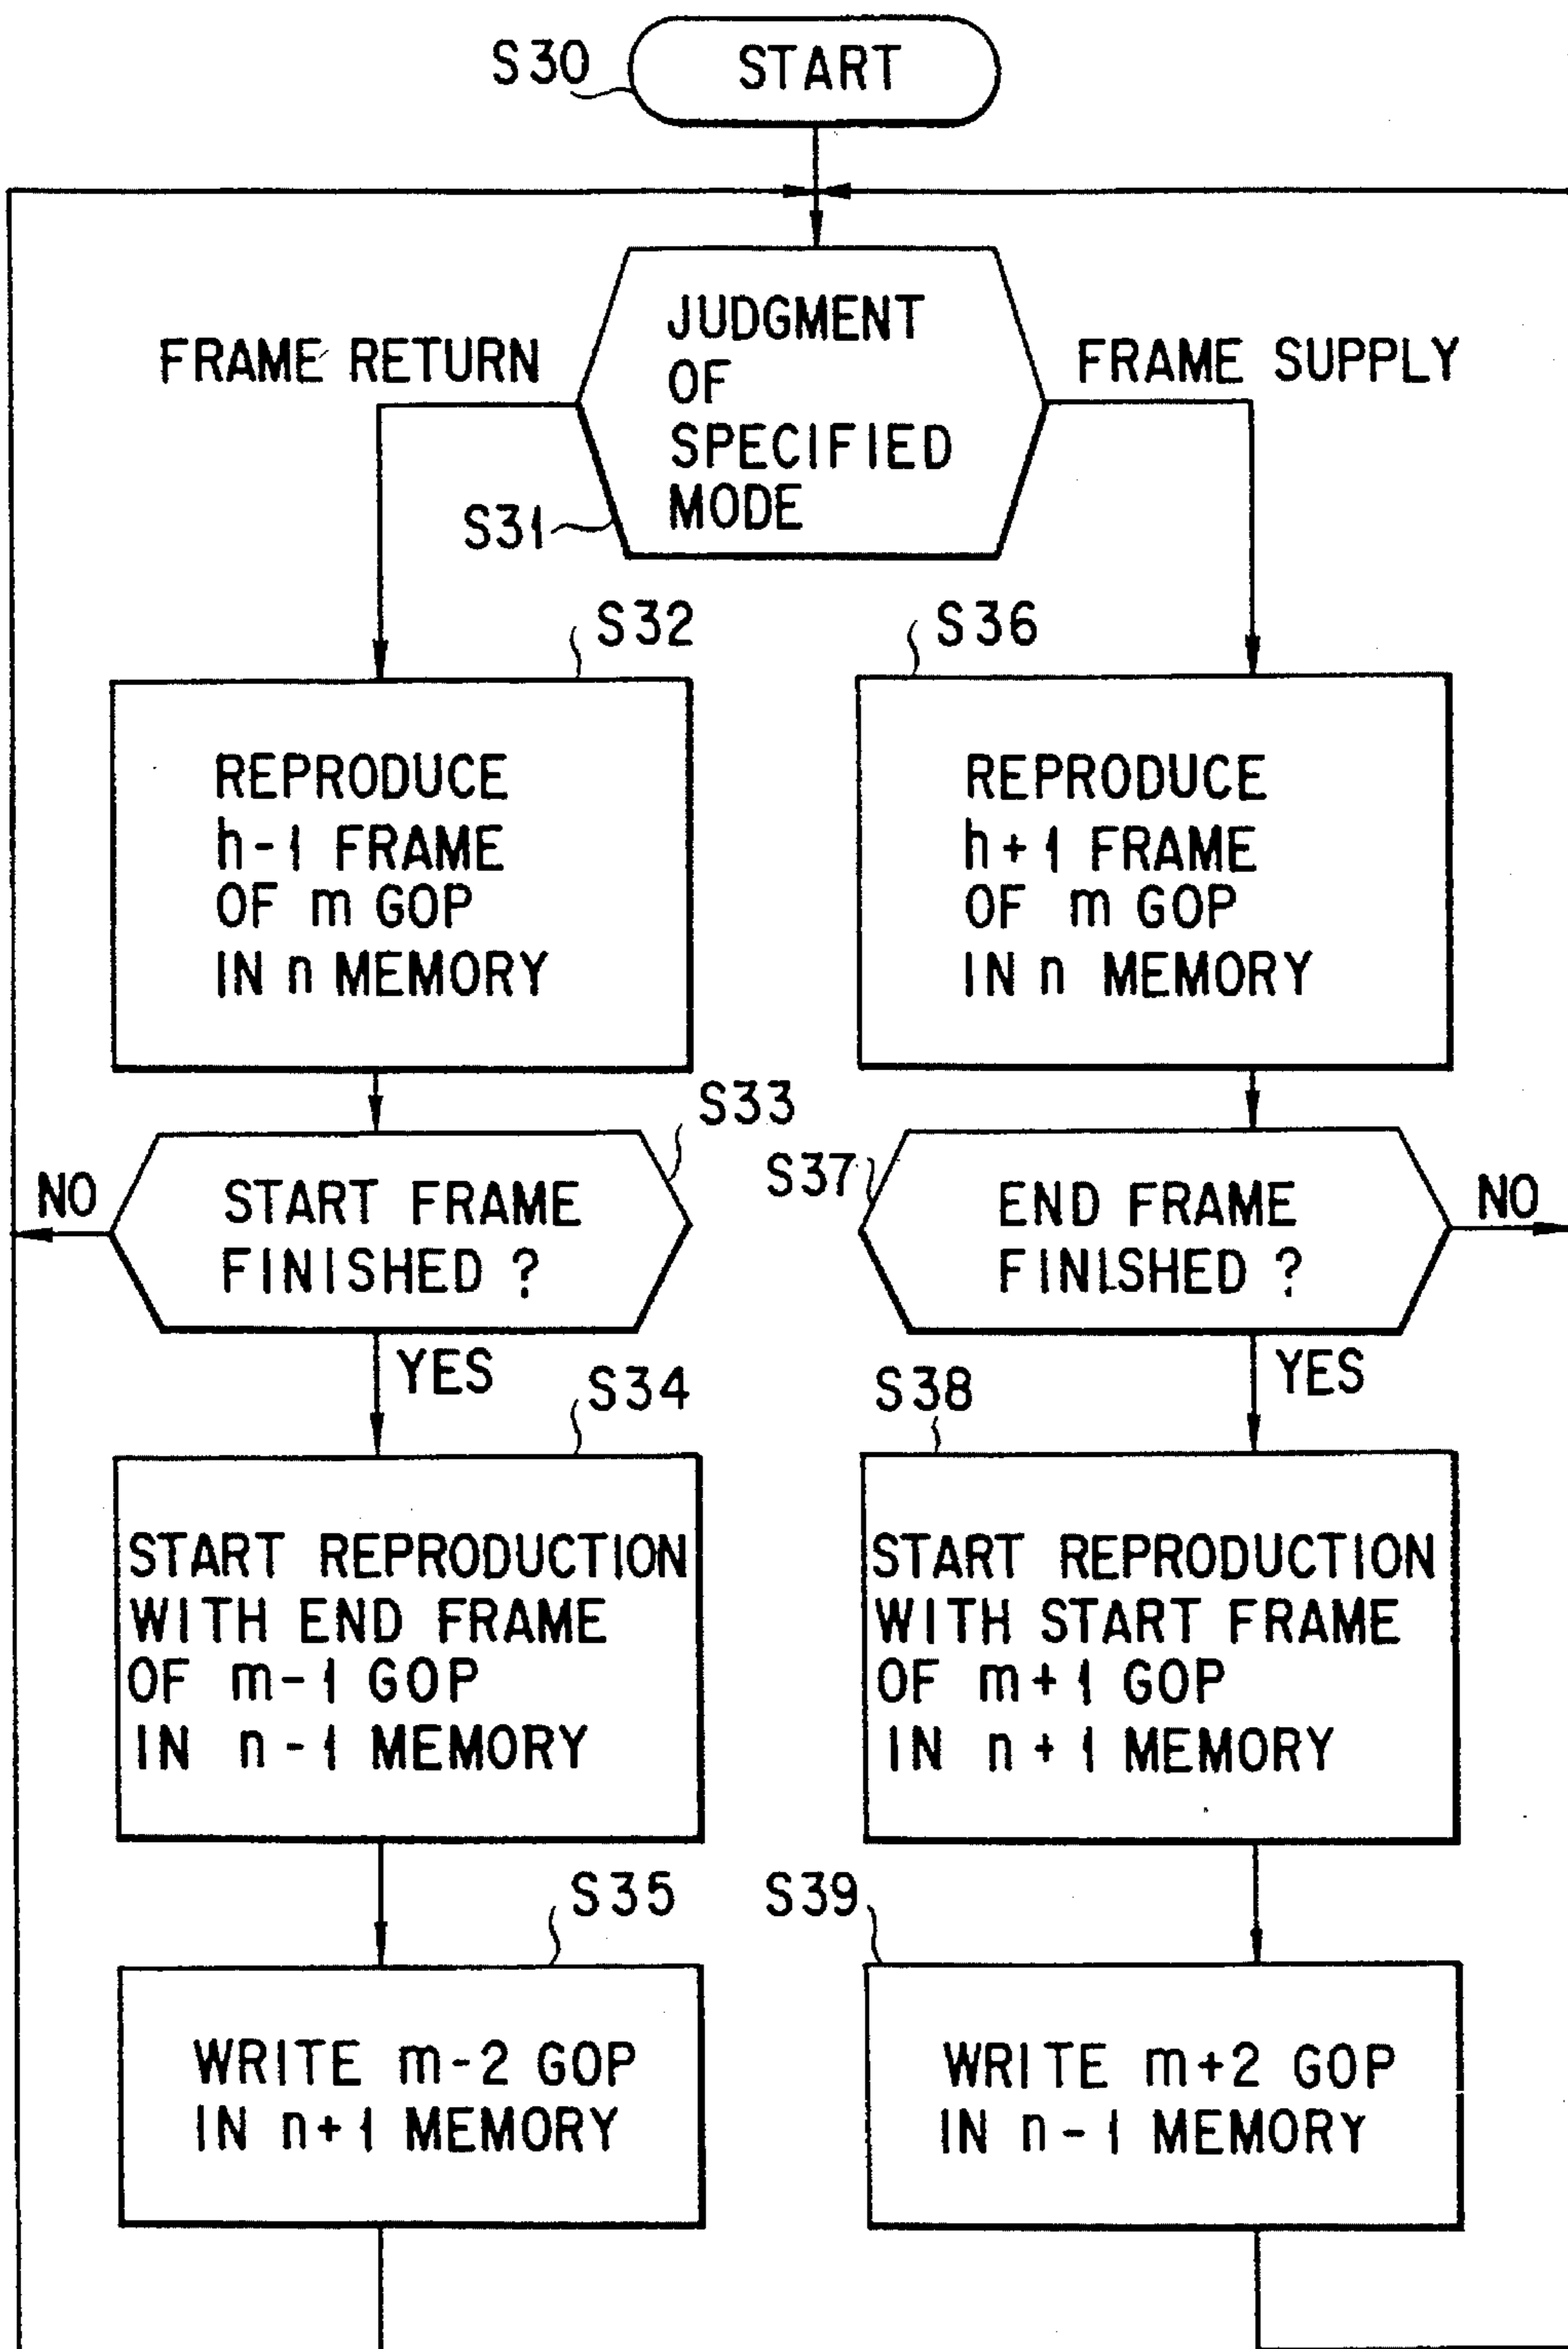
S30 START

JUDGMENT OF SPECIFIED MODE

S31

FRAME RETURN

FRAME SUPPLY

S32

REPRODUCE h-1 FRAME OF m GOP IN n MEMORY

S36

REPRODUCE h+1 FRAME OF m GOP IN n MEMORY

S33

START FRAME FINISHED ?

NO

YES

S37

END FRAME FINISHED ?

NO

YES

S34

START REPRODUCTION WITH END FRAME OF m-1 GOP IN n-1 MEMORY

S38

START REPRODUCTION WITH START FRAME OF m+1 GOP IN n+1 MEMORY

S35

WRITE m-2 GOP IN n+1 MEMORY

S39

WRITE m+2 GOP IN n-1 MEMORY